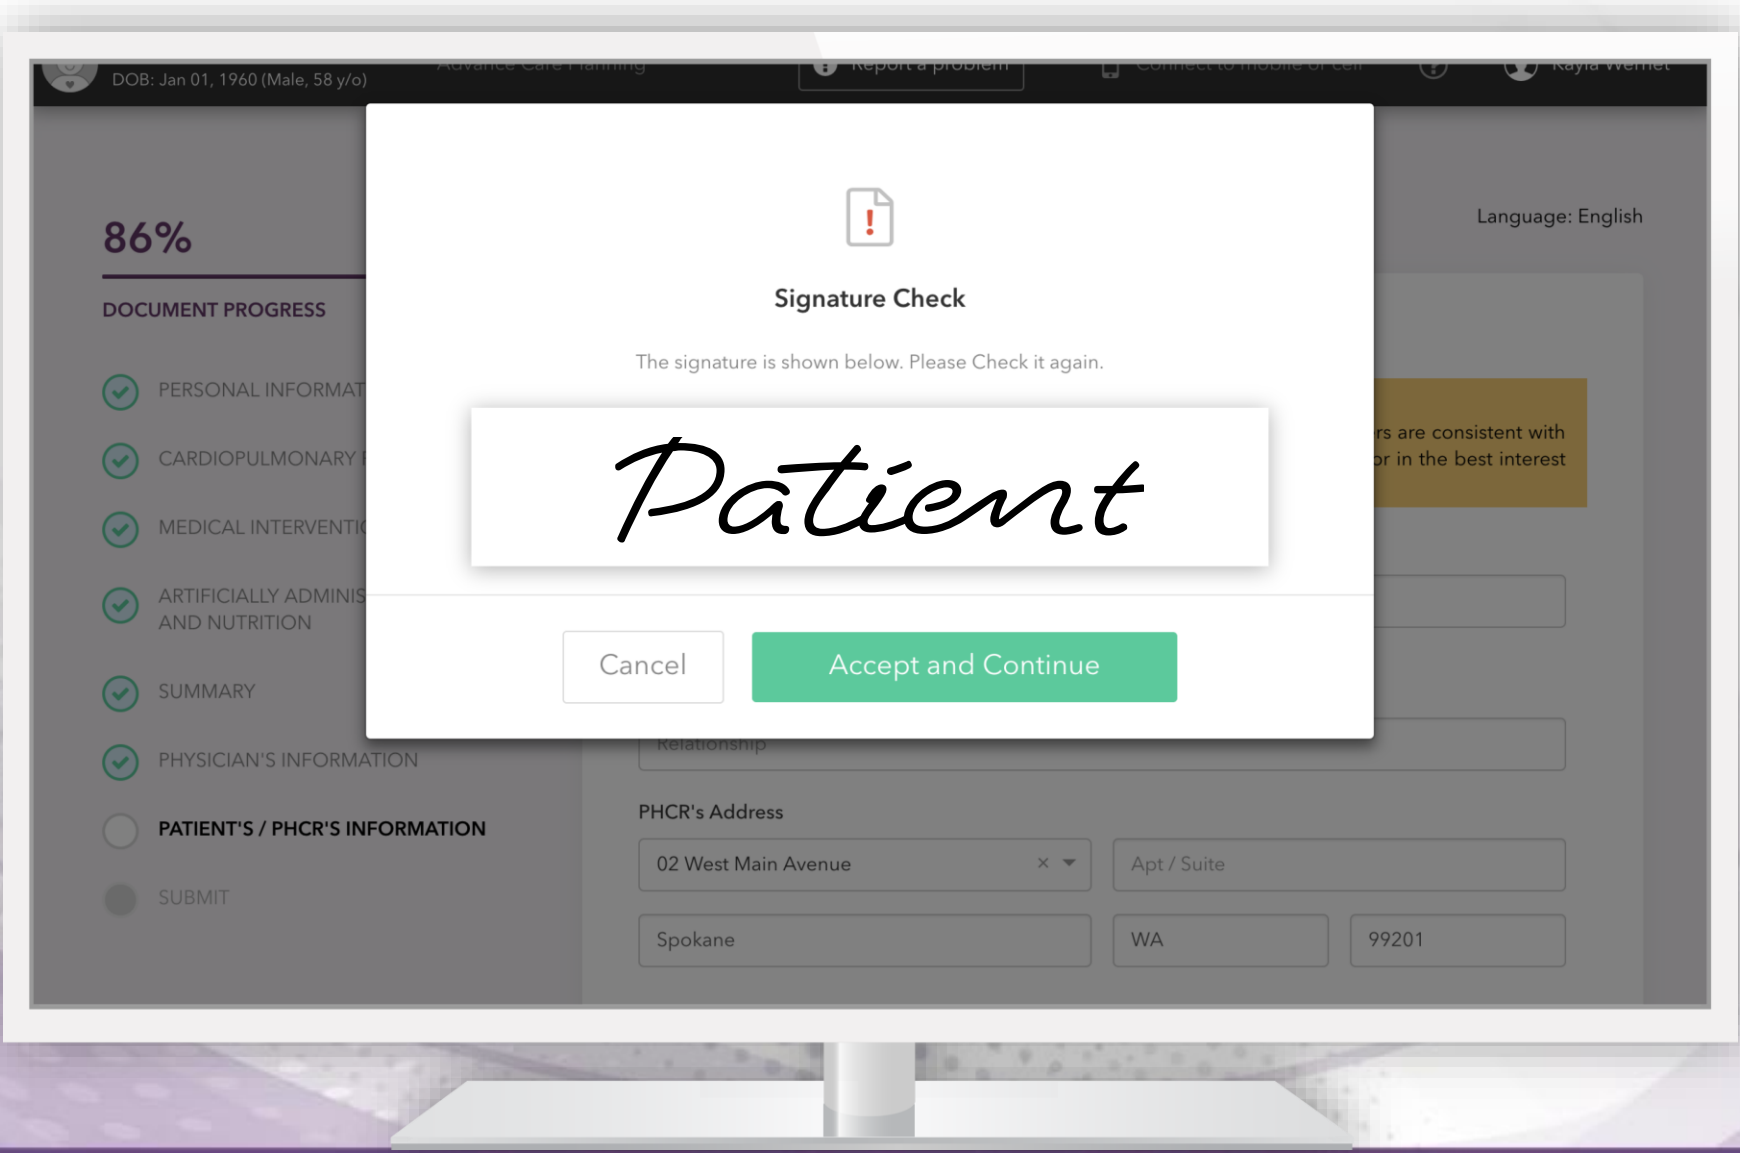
DOB: Jan 01, 1960 (Male, 58 y/o) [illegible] Report a problem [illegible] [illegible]

86%

DOCUMENT PROGRESS

PERSONAL INFORMAT

CARDIOPULMONARY

MEDICAL INTERVENTI

ARTIFICIALLY ADMINIS AND NUTRITION

SUMMARY

PHYSICIAN'S INFORMATION

PATIENT'S / PHCR'S INFORMATION

SUBMIT

Language: English

rs are consistent with
or in the best interest

Signature Check

The signature is shown below. Please Check it again.

Patient

Cancel

Accept and Continue

Relationship

PHCR's Address

02 West Main Avenue

Apt / Suite

Spokane

WA

99201